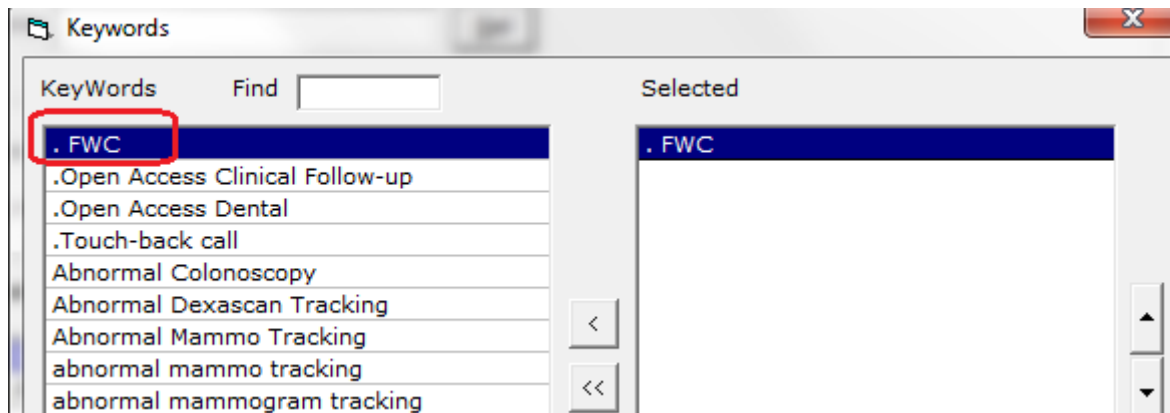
Keywords

KeyWords Find

. FWC
.Open Access Clinical Follow-up
.Open Access Dental
.Touch-back call
Abnormal Colonoscopy
Abnormal Dexascan Tracking
Abnormal Mammo Tracking
abnormal mammo tracking
abnormal mammogram tracking

<
<<

Selected

. FWC